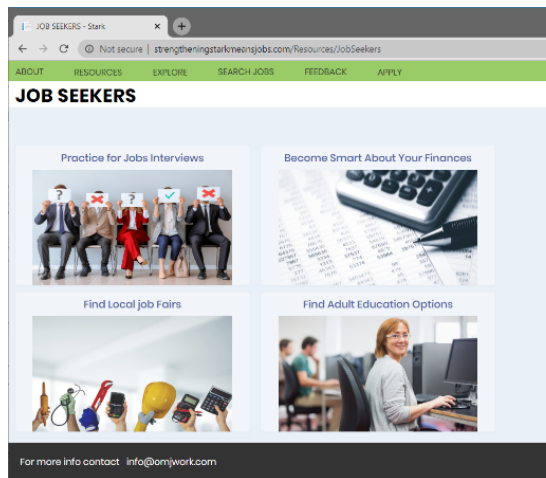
JOB SEEKERS - Stark

Not secure | strengtheningstarkmeansjobs.com/Resources/JobSeekers

ABOUT RESOURCES EXPLORE SEARCH JOBS FEEDBACK APPLY

JOB SEEKERS

Practice for Jobs Interviews

Become Smart About Your Finances

Find Local job Fairs

Find Adult Education Options

For more info contact info@omjwork.com